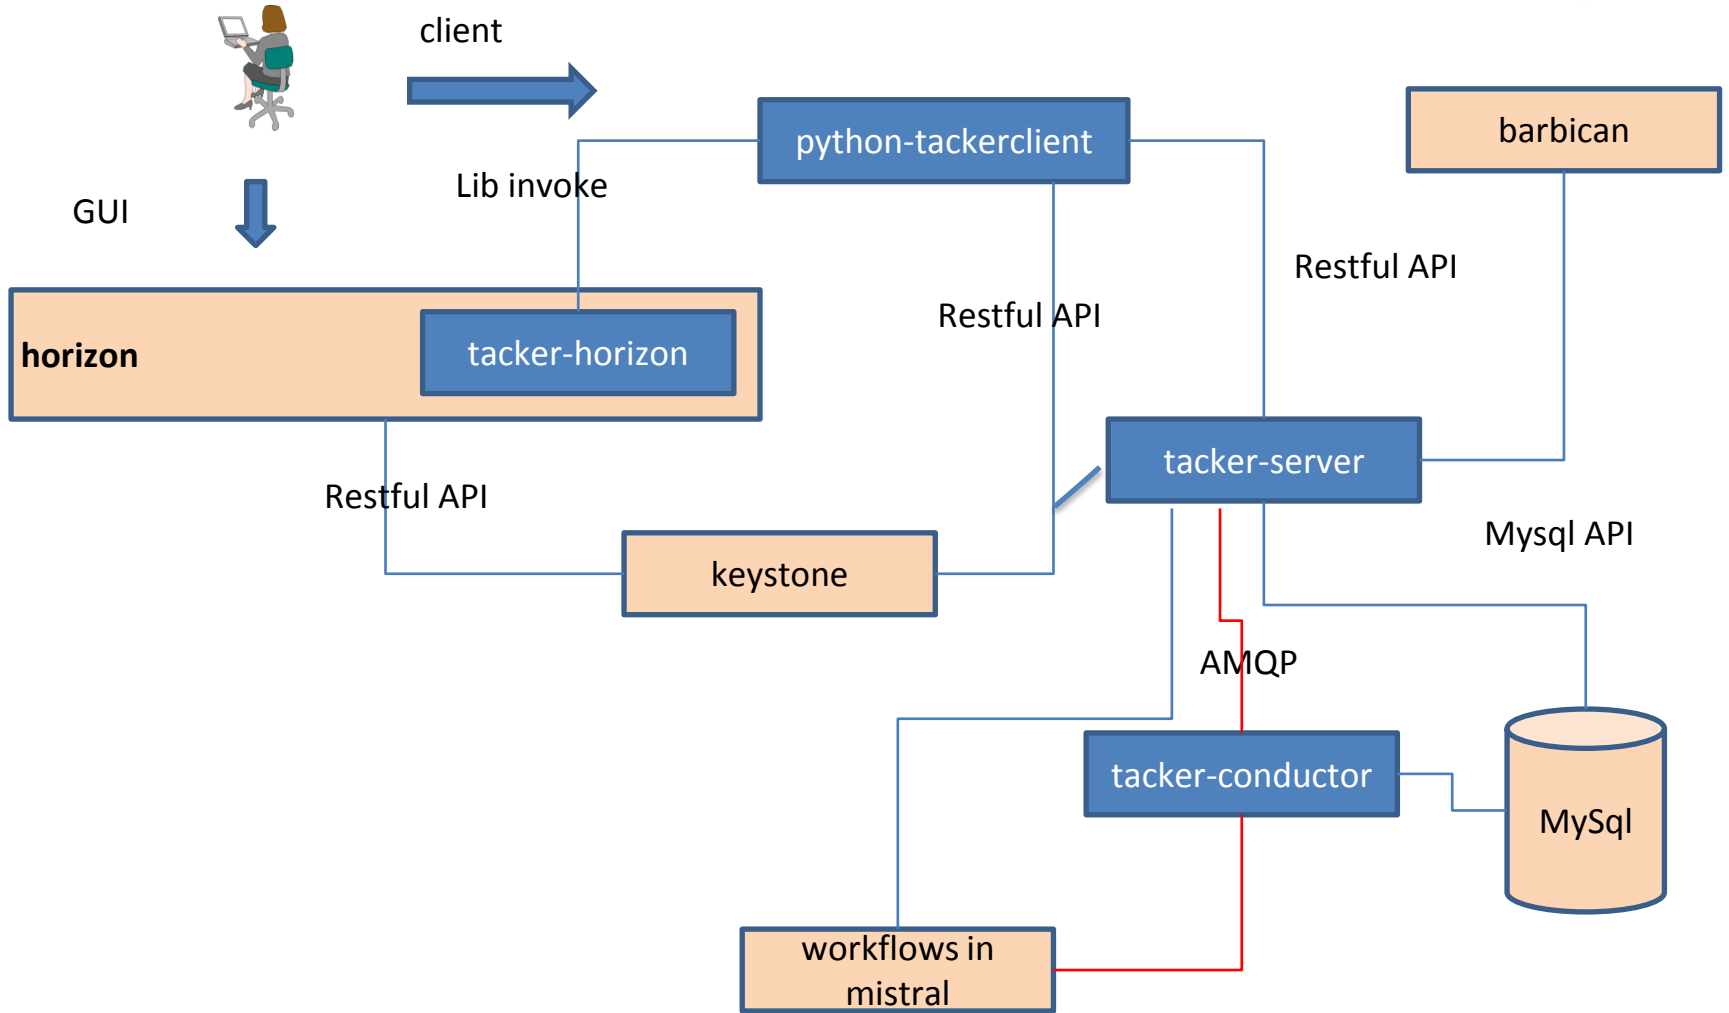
client

python-tackerclient

barbican

GUI

Lib invoke

Restful API

Restful API

horizon

tacker-horizon

tacker-server

Restful API

Mysql API

keystone

AMQP

tacker-conductor

MySql

workflows in mistral